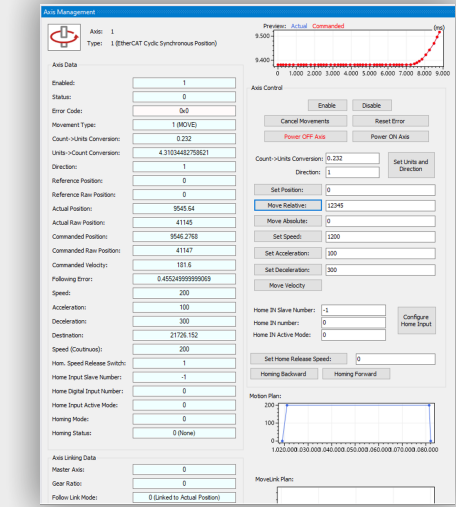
Axis Management

Axis: 1
Type: 1 (EtherCAT Cyclic Synchronous Position)

Preview: Actual Commanded
(ms)
9.500
9.400
0 1.000 2.000 3.000 4.000 5.000 6.000 7.000 8.000 9.000

Axis Data

| | |
|---|---|
| Enabled: | 1 |
| Status: | 0 |
| Error Code: | 0x0 |
| Movement Type: | 1 (MOVE) |
| Count->Units Conversion: | 0.232 |
| Units->Count Conversion: | 4.31034482758621 |
| Direction: | 1 |
| Reference Position: | 0 |
| Reference Raw Position: | 0 |
| Actual Position: | 9545.64 |
| Actual Raw Position: | 41145 |
| Commanded Position: | 9546.2768 |
| Commanded Raw Position: | 41147 |
| Commanded Velocity: | 181.6 |
| Following Error: | 0.455249999999069 |
| Speed: | 200 |
| Acceleration: | 100 |
| Deceleration: | 300 |
| Destination: | 21726.152 |
| Speed (Coutinuos): | 200 |
| Hom. Speed Release Switch: | 1 |
| Home Input Slave Number: | -1 |
| Home Digital Input Number: | 0 |
| Home Input Active Mode: | 0 |
| Homing Mode: | 0 |
| Homing Status: | 0 (None) |

Axis Linking Data

| | |
|---|---|
| Master Axis: | 0 |
| Gear Ratio: | 0 |
| Follow Link Mode: | 0 (Linked to Actual Position) |

Axis Control

Enable Disable
Cancel Movements Reset Error
Power OFF Axis Power ON Axis

Count->Units Conversion: 0.232
Direction: 1
Set Units and Direction

Set Position: 0
Move Relative: 12345
Move Absolute: 0
Set Speed: 1200
Set Acceleration: 100
Set Deceleration: 300
Move Velocity

Home IN Slave Number: -1
Home IN number: 0
Home IN Active Mode: 0
Configure Home Input

Set Home Release Speed: 0
Homing Backward Homing Forward

Motion Plan:
200
100
0
1.020.000.030.000.040.000.050.000.060.000.070.000.080.000

MoveLink Plan: